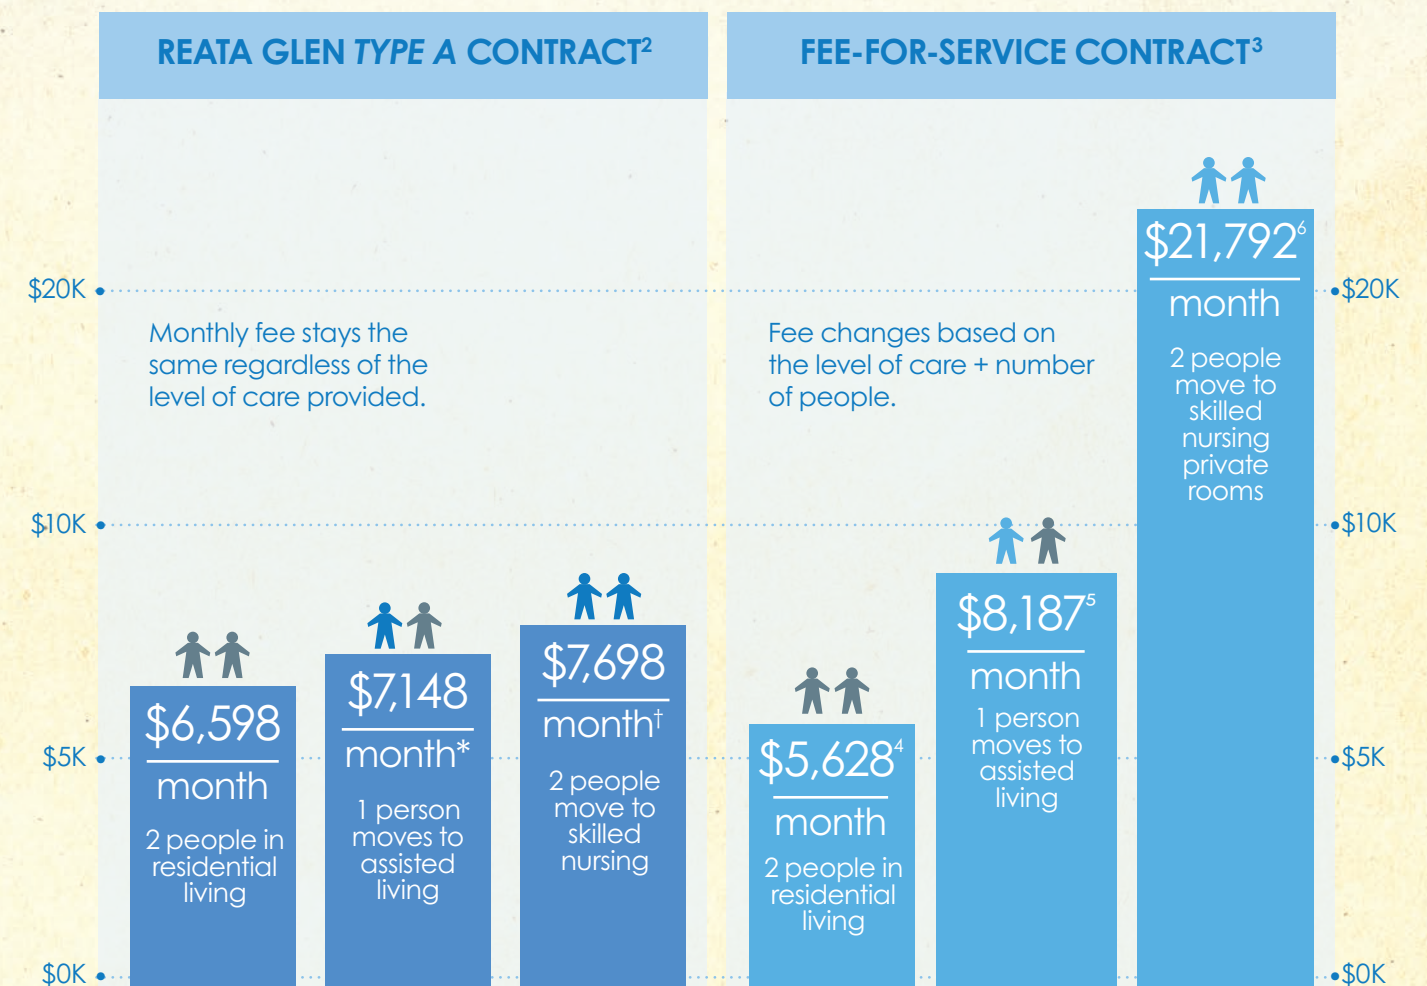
REATA GLEN *TYPE A* CONTRACT$^{2}$

FEE-FOR-SERVICE CONTRACT$^{3}$

$20K

$10K

$5K

$0K

Monthly fee stays the same regardless of the level of care provided.

$6,598
month
2 people in residential living

$7,148
month*
1 person moves to assisted living

$7,698
month$^{\dagger}$
2 people move to skilled nursing

Fee changes based on the level of care + number of people.

$5,628$^{4}$
month
2 people in residential living

$8,187$^{5}$
month
1 person moves to assisted living

$21,792$^{6}$
month
2 people move to skilled nursing private rooms

$20K

$10K

$5K

$0K